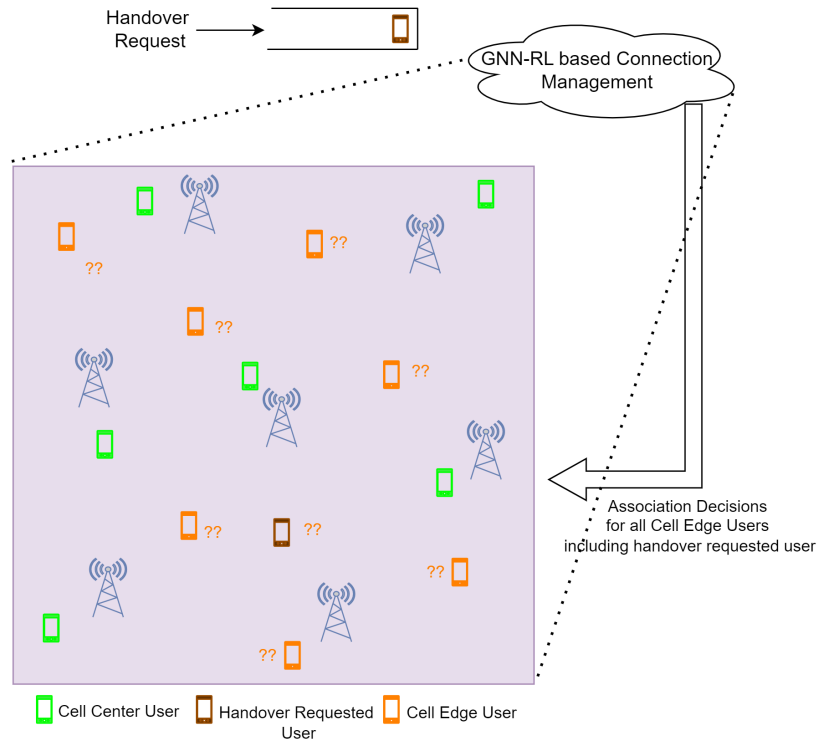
Handover Request

GNN-RL based Connection Management

??

??

??

??

??

??

??

??

Association Decisions for all Cell Edge Users including handover requested user

Cell Center User
Handover Requested User
Cell Edge User